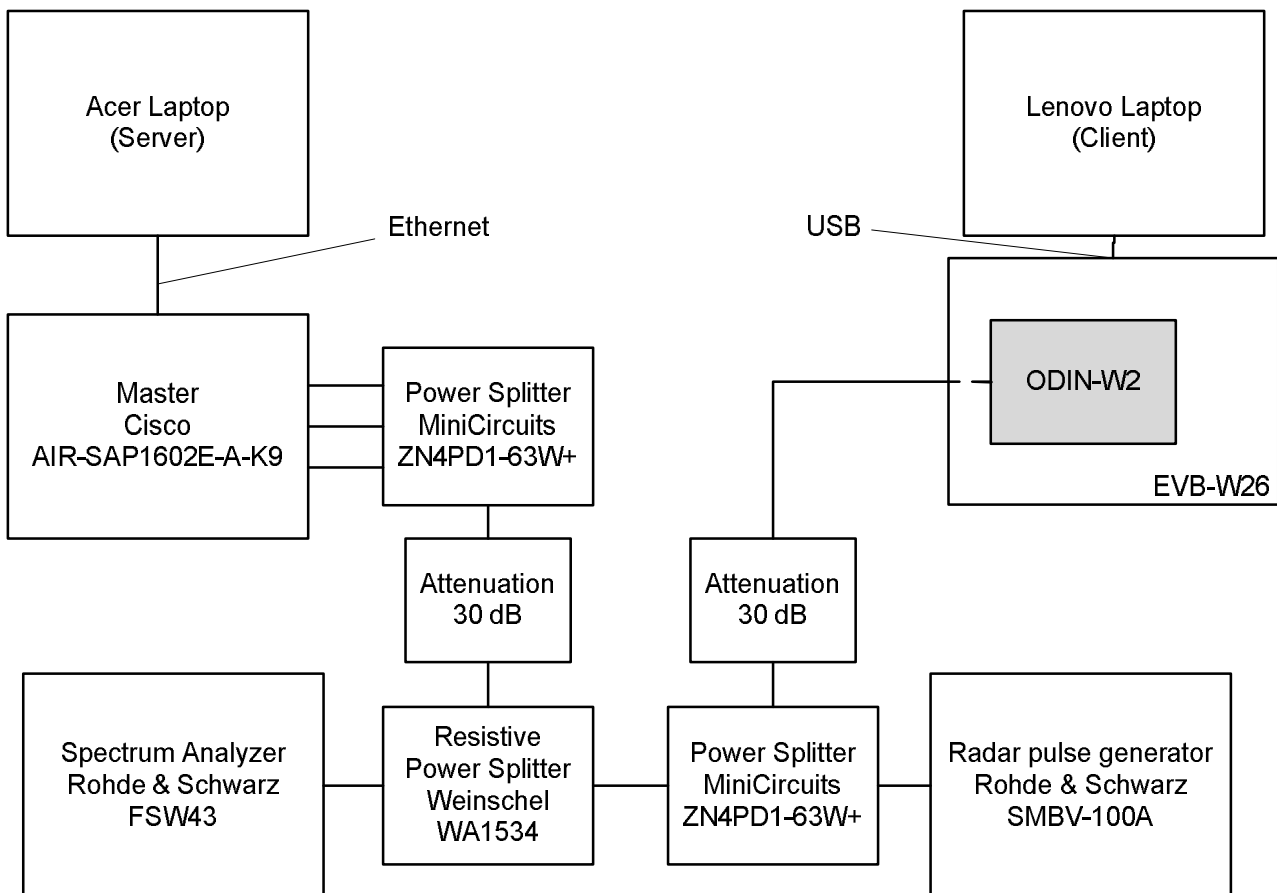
Acer Laptop
(Server)

Lenovo Laptop
(Client)

Ethernet

USB

Master
Cisco
AIR-SAP1602E-A-K9

Power Splitter
MiniCircuits
ZN4PD1-63W+

ODIN-W2

EVB-W26

Attenuation
30 dB

Attenuation
30 dB

Spectrum Analyzer
Rohde & Schwarz
FSW43

Resistive
Power Splitter
Weinschel
WA1534

Power Splitter
MiniCircuits
ZN4PD1-63W+

Radar pulse generator
Rohde & Schwarz
SMBV-100A